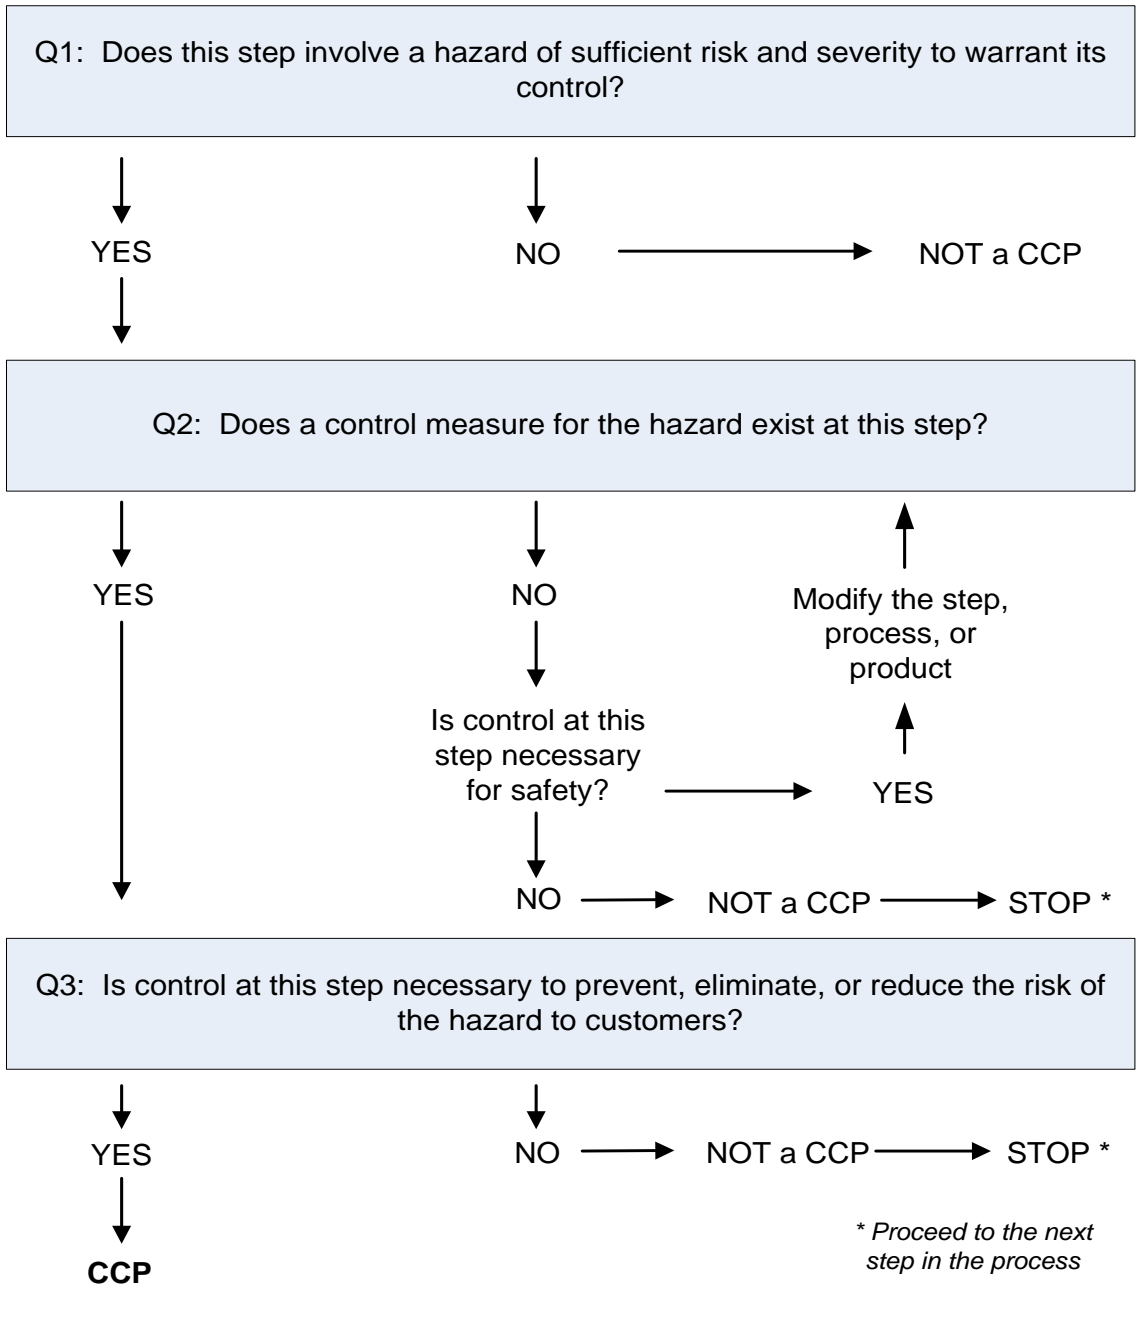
Q1: Does this step involve a hazard of sufficient risk and severity to warrant its control?

YES

NO

NOT a CCP

Q2: Does a control measure for the hazard exist at this step?

YES

NO

Modify the step, process, or product

Is control at this step necessary for safety?

YES

NO

NOT a CCP

STOP *

Q3: Is control at this step necessary to prevent, eliminate, or reduce the risk of the hazard to customers?

YES

NO

NOT a CCP

STOP *

CCP

* Proceed to the next step in the process